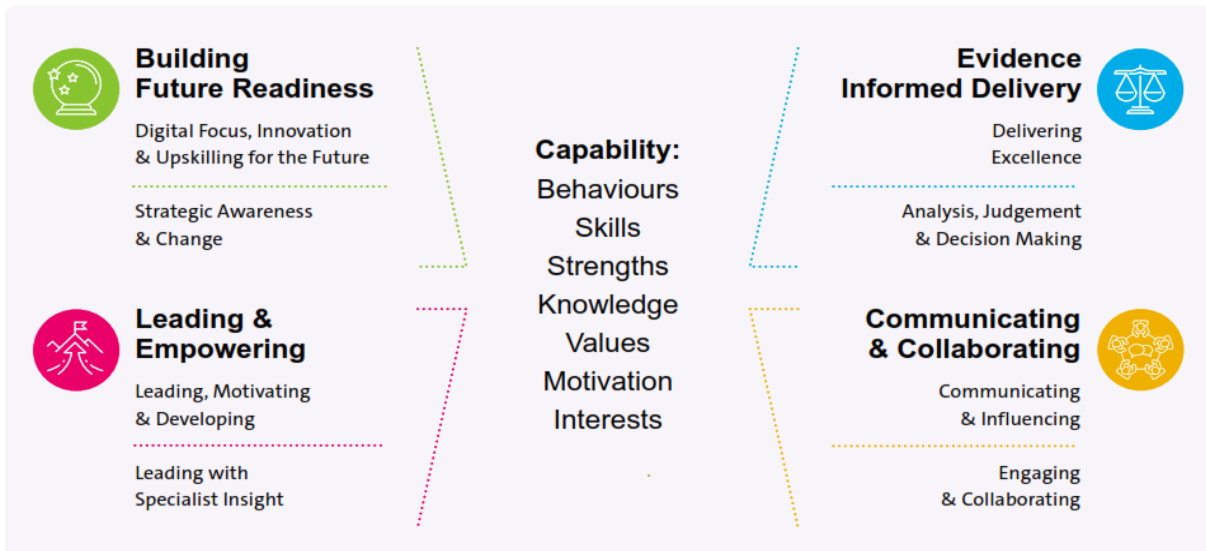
Building Future Readiness

Digital Focus, Innovation & Upskilling for the Future

Strategic Awareness & Change

Leading & Empowering

Leading, Motivating & Developing

Leading with Specialist Insight

Capability:
Behaviours
Skills
Strengths
Knowledge
Values
Motivation
Interests

Evidence Informed Delivery

Delivering Excellence

Analysis, Judgement & Decision Making

Communicating & Collaborating

Communicating & Influencing

Engaging & Collaborating